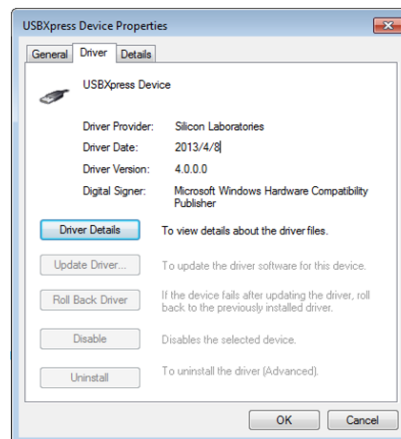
USBXpress Device Properties

General | Driver | Details

USBXpress Device

| | |
|---|---|
| Driver Provider: | Silicon Laboratories |
| Driver Date: | 2013/4/8 |
| Driver Version: | 4.0.0.0 |
| Digital Signer: | Microsoft Windows Hardware Compatibility Publisher |

Driver Details — To view details about the driver files.

Update Driver... — To update the driver software for this device.

Roll Back Driver — If the device fails after updating the driver, roll back to the previously installed driver.

Disable — Disables the selected device.

Uninstall — To uninstall the driver (Advanced).

OK | Cancel